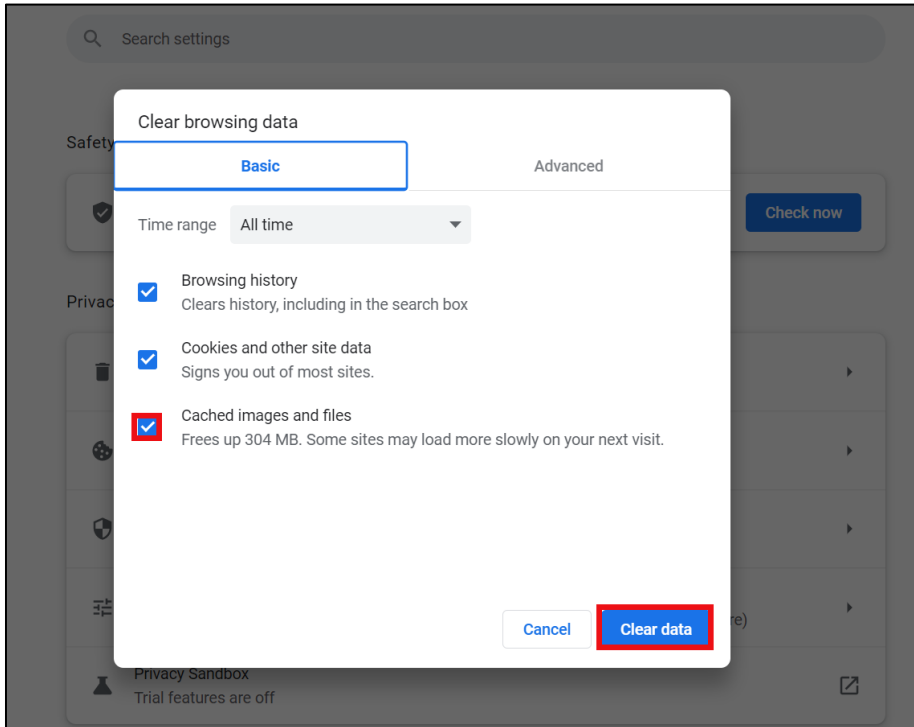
Search settings

Safety

Check now

Privac

re)

Clear browsing data

Basic

Advanced

Time range All time

Browsing history
Clears history, including in the search box

Cookies and other site data
Signs you out of most sites.

Cached images and files
Frees up 304 MB. Some sites may load more slowly on your next visit.

Cancel

Clear data

Privacy Sandbox
Trial features are off